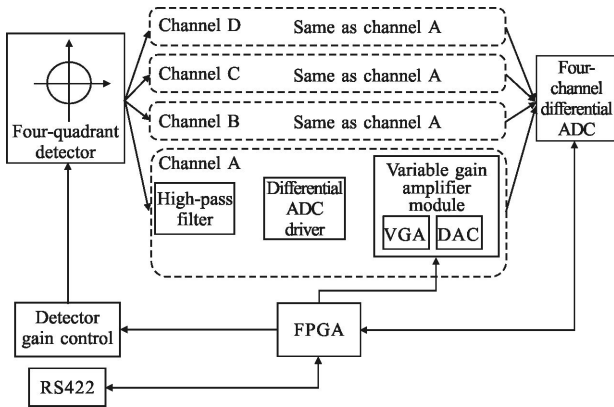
Channel D Same as channel A

Channel C Same as channel A

Channel B Same as channel A

Channel A

Four-quadrant detector

Four-channel differential ADC

High-pass filter

Differential ADC driver

Variable gain amplifier module

VGA

DAC

Detector gain control

FPGA

RS422